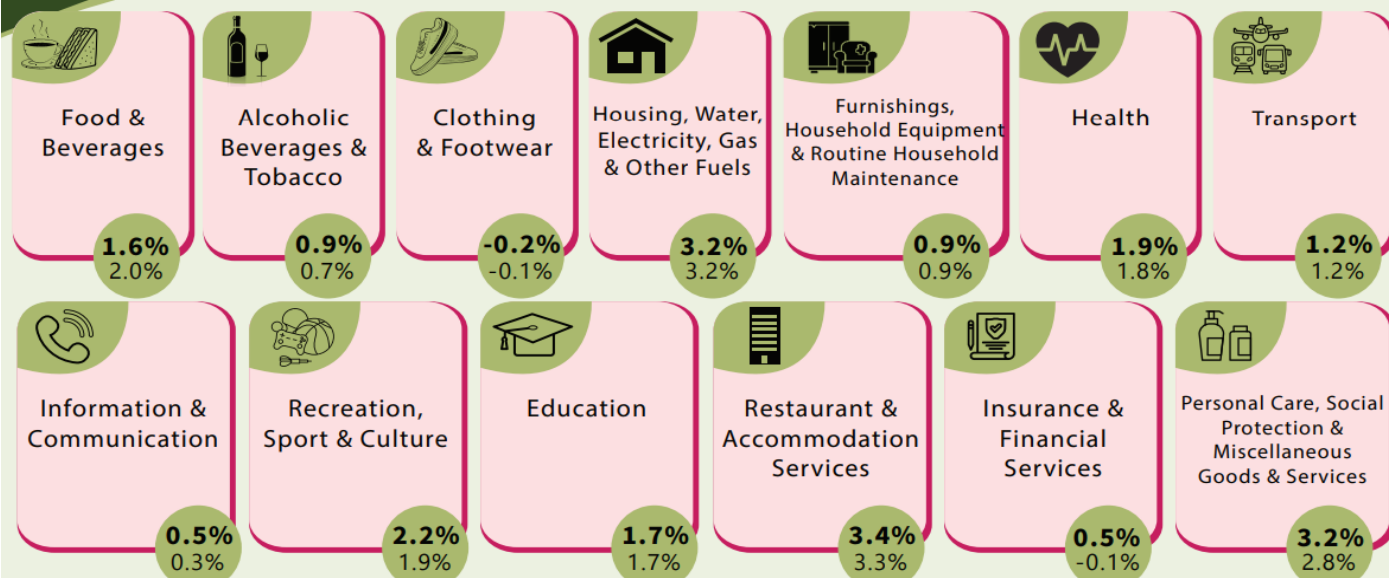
Food & Beverages
1.6%
2.0%

Alcoholic Beverages & Tobacco
0.9%
0.7%

Clothing & Footwear
-0.2%
-0.1%

Housing, Water, Electricity, Gas & Other Fuels
3.2%
3.2%

Furnishings, Household Equipment & Routine Household Maintenance
0.9%
0.9%

Health
1.9%
1.8%

Transport
1.2%
1.2%

Information & Communication
0.5%
0.3%

Recreation, Sport & Culture
2.2%
1.9%

Education
1.7%
1.7%

Restaurant & Accommodation Services
3.4%
3.3%

Insurance & Financial Services
0.5%
-0.1%

Personal Care, Social Protection & Miscellaneous Goods & Services
3.2%
2.8%